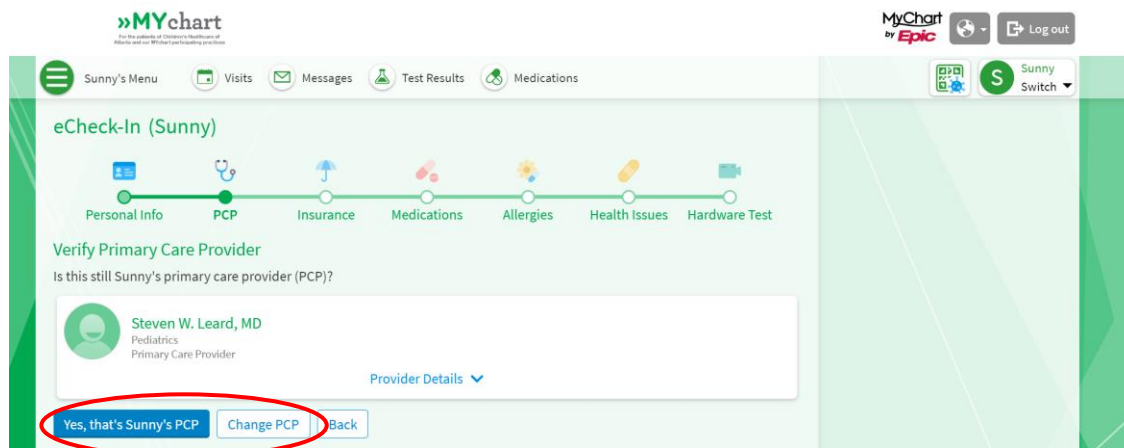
»MYchart
For the patients of Children's Healthcare of Atlanta and our MYchart participating practices

MyChart by Epic
Log out

Sunny's Menu
Visits
Messages
Test Results
Medications

S Sunny Switch

eCheck-In (Sunny)

Personal Info
PCP
Insurance
Medications
Allergies
Health Issues
Hardware Test

Verify Primary Care Provider

Is this still Sunny's primary care provider (PCP)?

Steven W. Leard, MD
Pediatrics
Primary Care Provider

Provider Details

Yes, that's Sunny's PCP
Change PCP
Back